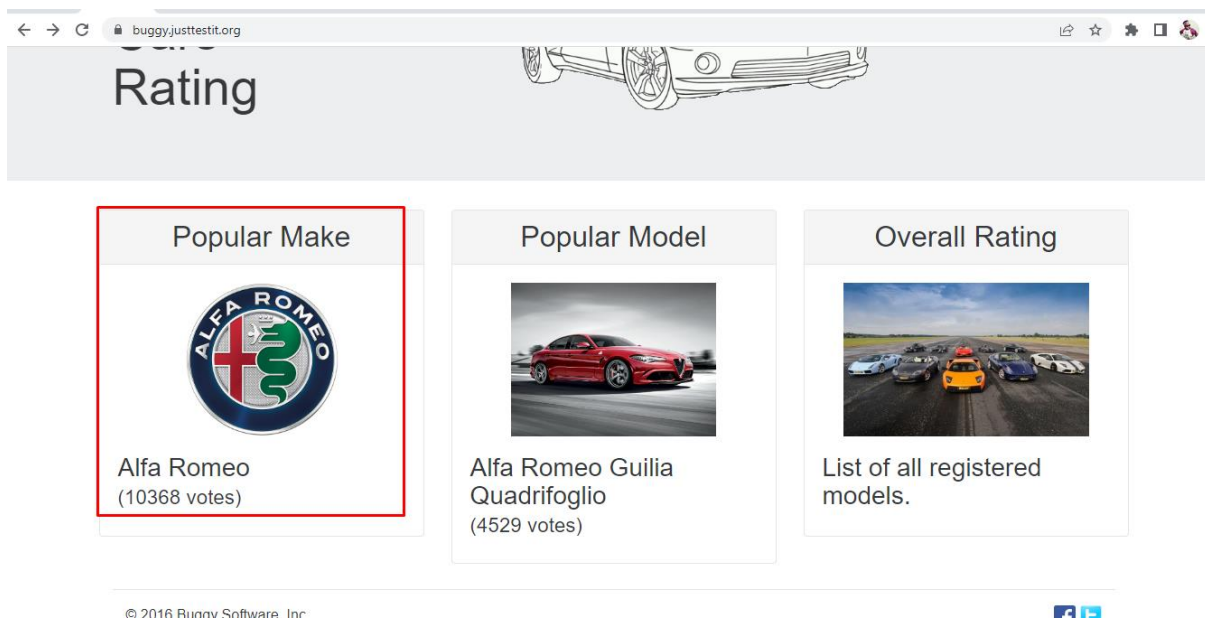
buggy.justtestit.org

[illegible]
Rating

Popular Make

ALFA ROMEO

Alfa Romeo
(10368 votes)

Popular Model

Alfa Romeo Guilia Quadrifoglio
(4529 votes)

Overall Rating

List of all registered models.

© 2016 Buggy Software, Inc